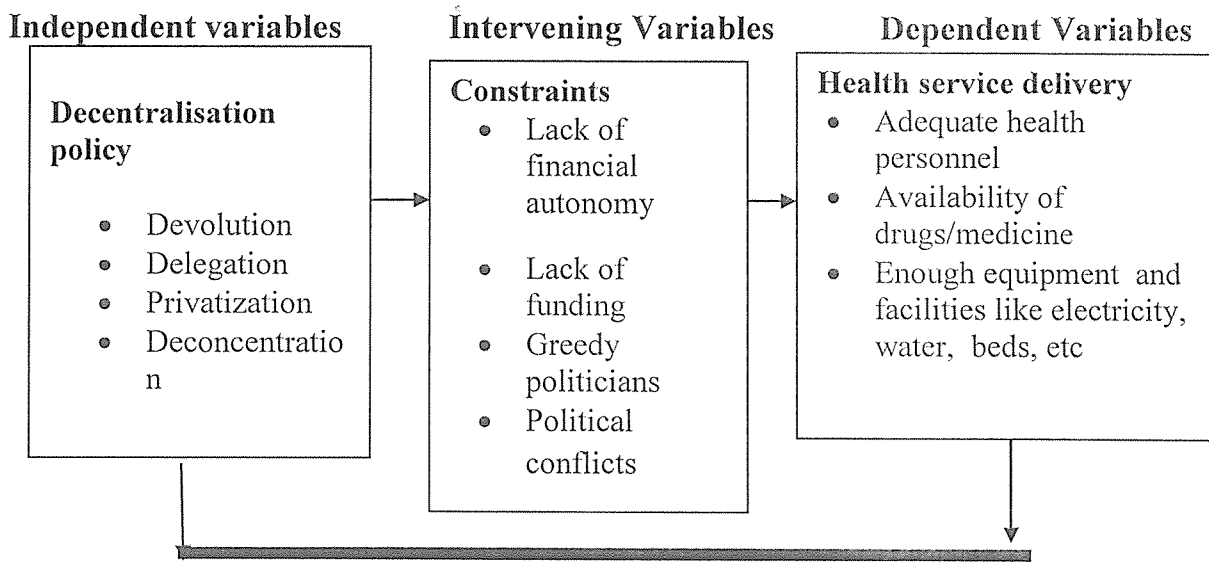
Independent variables

Decentralisation policy

- Devolution
- Delegation
- Privatization
- Deconcentration

Intervening Variables

Constraints

- Lack of financial autonomy
- Lack of funding
- Greedy politicians
- Political conflicts

Dependent Variables

Health service delivery

- Adequate health personnel
- Availability of drugs/medicine
- Enough equipment and facilities like electricity, water, beds, etc